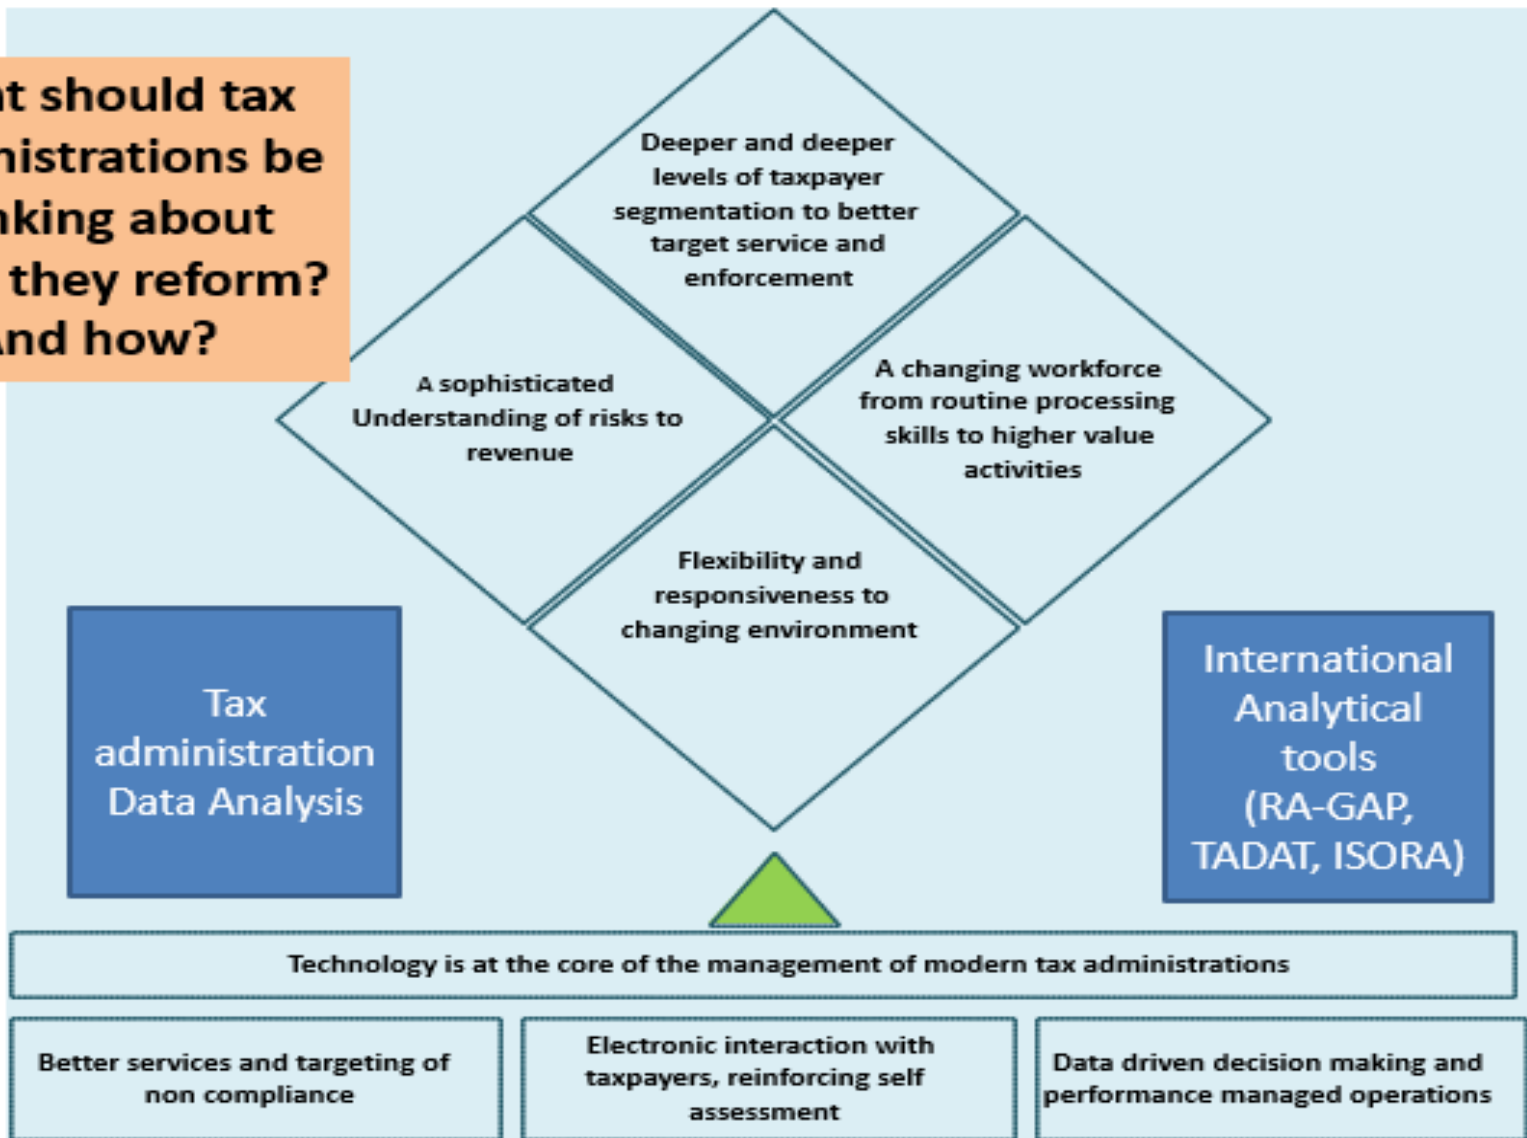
t should tax nistrations be nking about they reform? nd how?

Deeper and deeper levels of taxpayer segmentation to better target service and enforcement

A sophisticated Understanding of risks to revenue

A changing workforce from routine processing skills to higher value activities

Flexibility and responsiveness to changing environment

Tax administration Data Analysis

International Analytical tools (RA-GAP, TADAT, ISORA)

Technology is at the core of the management of modern tax administrations

Better services and targeting of non compliance

Electronic interaction with taxpayers, reinforcing self assessment

Data driven decision making and performance managed operations